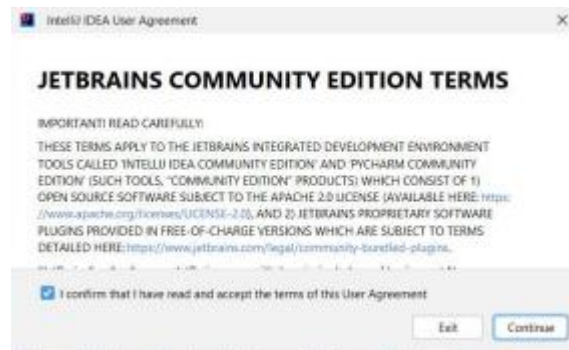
IntelliJ IDEA User Agreement

×

JETBRAINS COMMUNITY EDITION TERMS

IMPORTANT! READ CAREFULLY!

THESE TERMS APPLY TO THE JETBRAINS INTEGRATED DEVELOPMENT ENVIRONMENT TOOLS CALLED 'INTELLIJ IDEA COMMUNITY EDITION' AND 'PYCHARM COMMUNITY EDITION' (SUCH TOOLS, "COMMUNITY EDITION" PRODUCTS) WHICH CONSIST OF 1) OPEN SOURCE SOFTWARE SUBJECT TO THE APACHE 2.0 LICENSE (AVAILABLE HERE: https://www.apache.org/licenses/LICENSE-2.0), AND 2) JETBRAINS PROPRIETARY SOFTWARE PLUGINS PROVIDED IN FREE-OF-CHARGE VERSIONS WHICH ARE SUBJECT TO TERMS DETAILED HERE: https://www.jetbrains.com/legal/community-bundled-plugins.

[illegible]

I confirm that I have read and accept the terms of this User Agreement

Exit

Continue